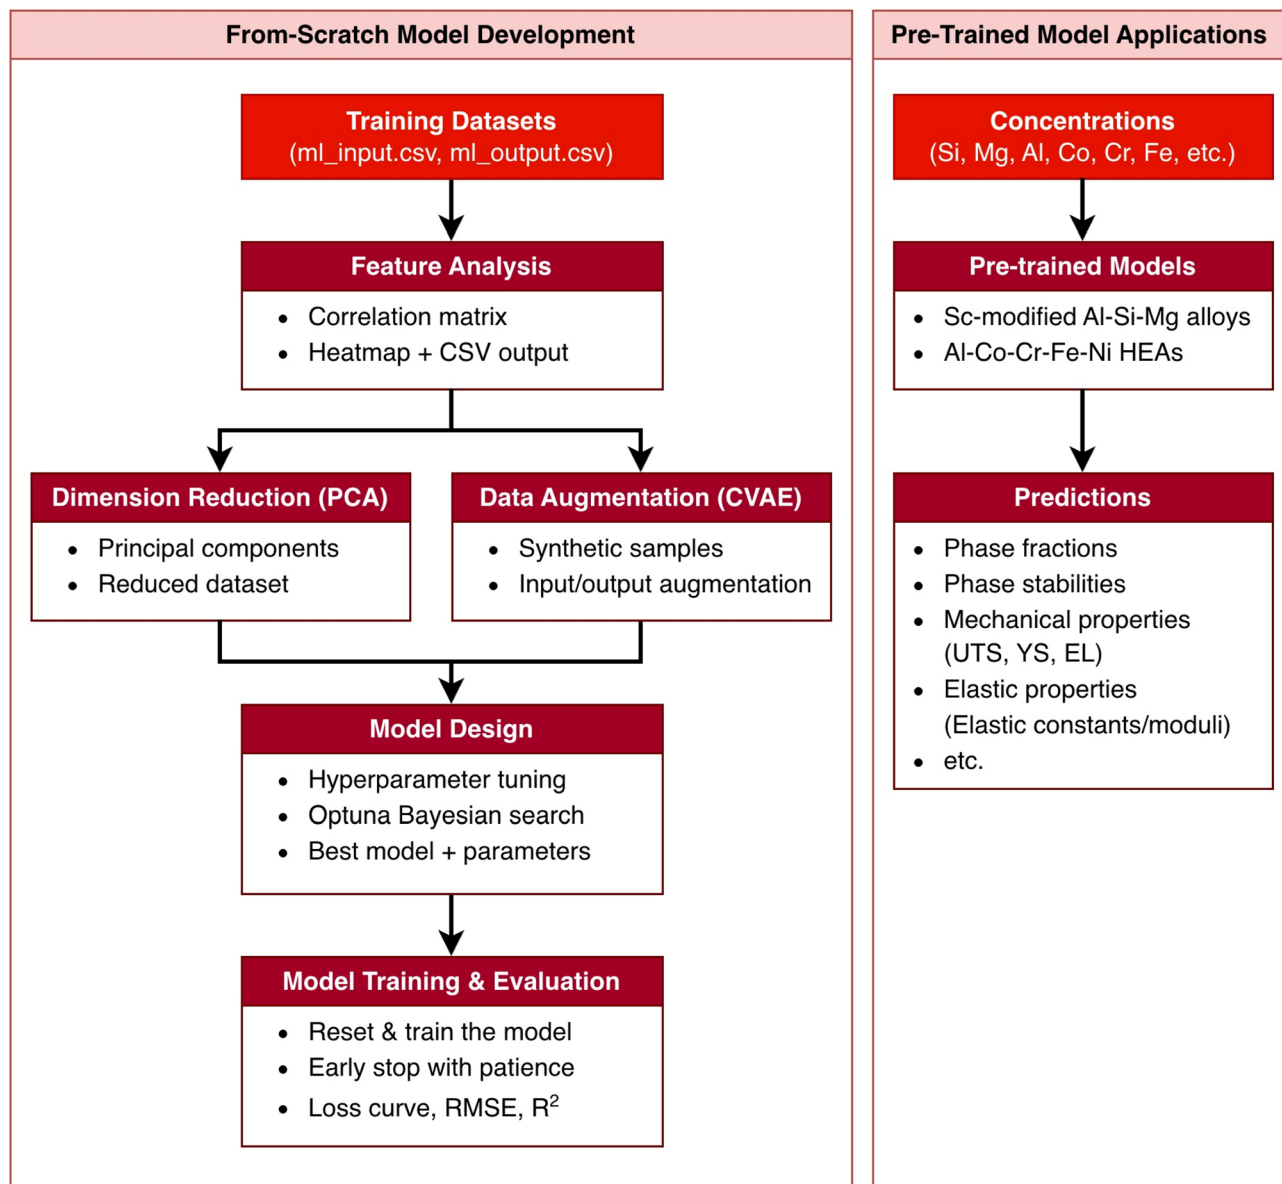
From-Scratch Model Development

Training Datasets
(ml_input.csv, ml_output.csv)

Feature Analysis
- Correlation matrix
- Heatmap + CSV output

Dimension Reduction (PCA)
- Principal components
- Reduced dataset

Data Augmentation (CVAE)
- Synthetic samples
- Input/output augmentation

Model Design
- Hyperparameter tuning
- Optuna Bayesian search
- Best model + parameters

Model Training & Evaluation
- Reset & train the model
- Early stop with patience
- Loss curve, RMSE, $R^2$

Pre-Trained Model Applications

Concentrations
(Si, Mg, Al, Co, Cr, Fe, etc.)

Pre-trained Models
- Sc-modified Al-Si-Mg alloys
- Al-Co-Cr-Fe-Ni HEAs

Predictions
- Phase fractions
- Phase stabilities
- Mechanical properties (UTS, YS, EL)
- Elastic properties (Elastic constants/moduli)
- etc.